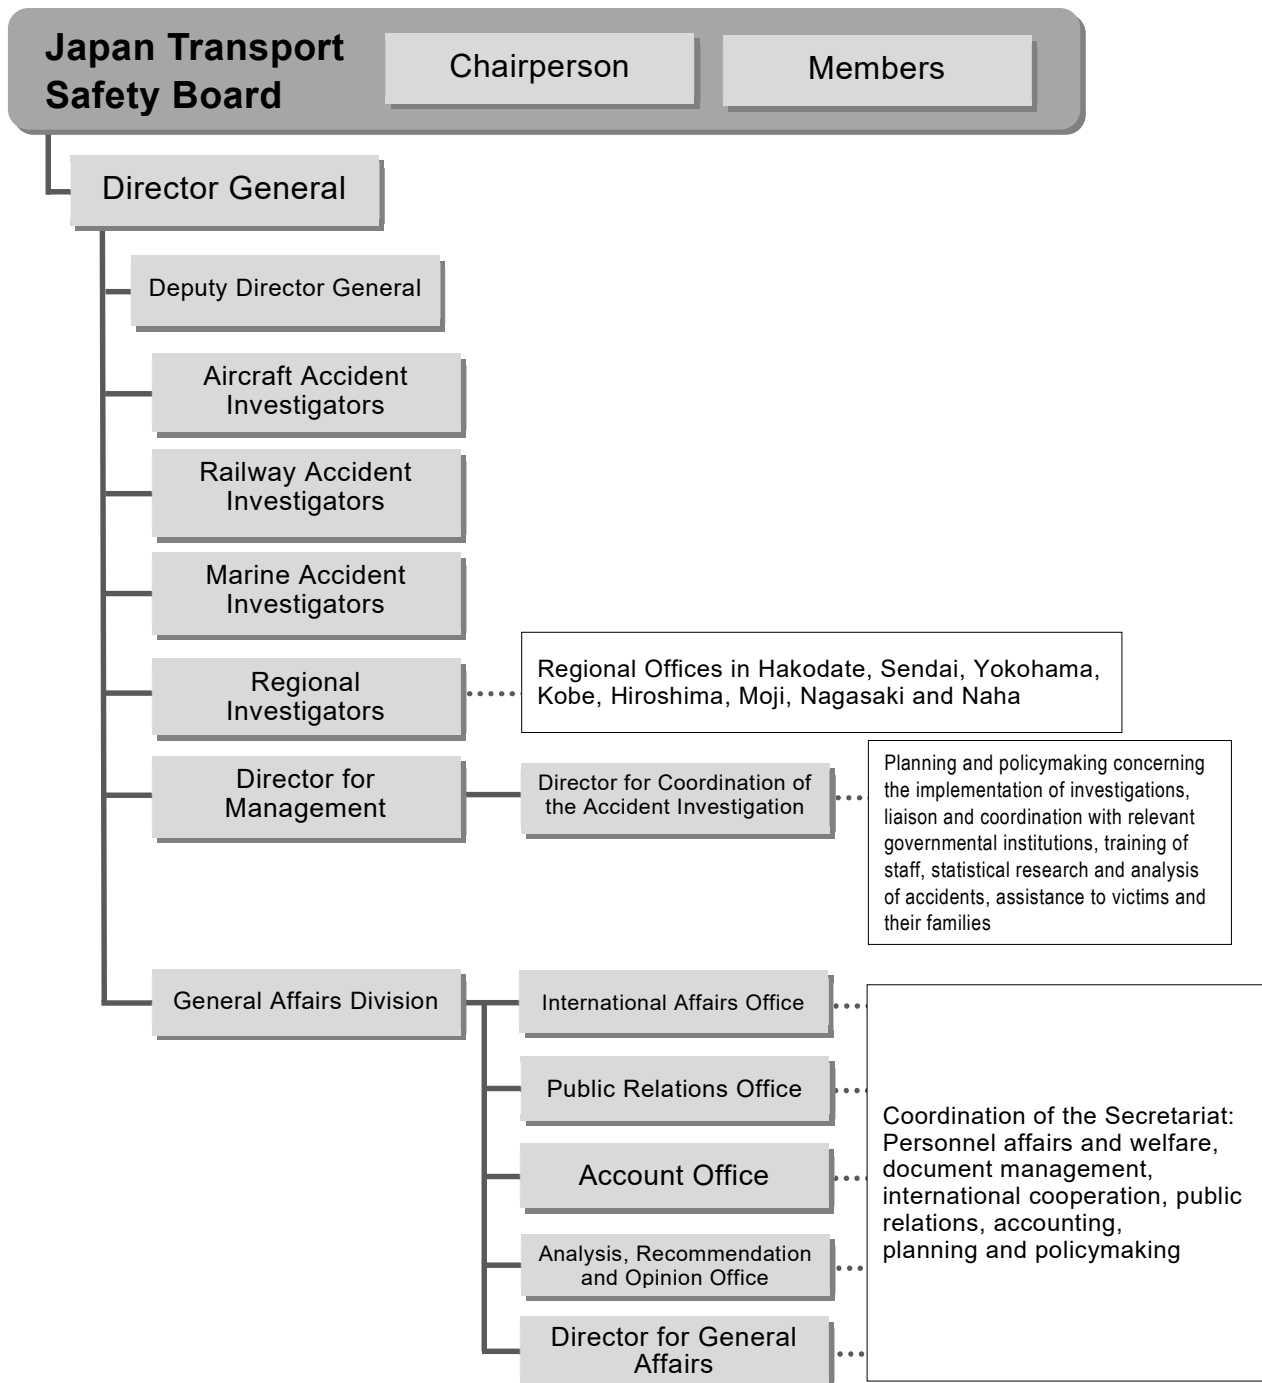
Japan Transport Safety Board

Chairperson

Members

Director General

Deputy Director General

Aircraft Accident Investigators

Railway Accident Investigators

Marine Accident Investigators

Regional Investigators

Regional Offices in Hakodate, Sendai, Yokohama, Kobe, Hiroshima, Moji, Nagasaki and Naha

Director for Management

Director for Coordination of the Accident Investigation

Planning and policymaking concerning the implementation of investigations, liaison and coordination with relevant governmental institutions, training of staff, statistical research and analysis of accidents, assistance to victims and their families

General Affairs Division

International Affairs Office

Public Relations Office

Account Office

Analysis, Recommendation and Opinion Office

Director for General Affairs

Coordination of the Secretariat: Personnel affairs and welfare, document management, international cooperation, public relations, accounting, planning and policymaking